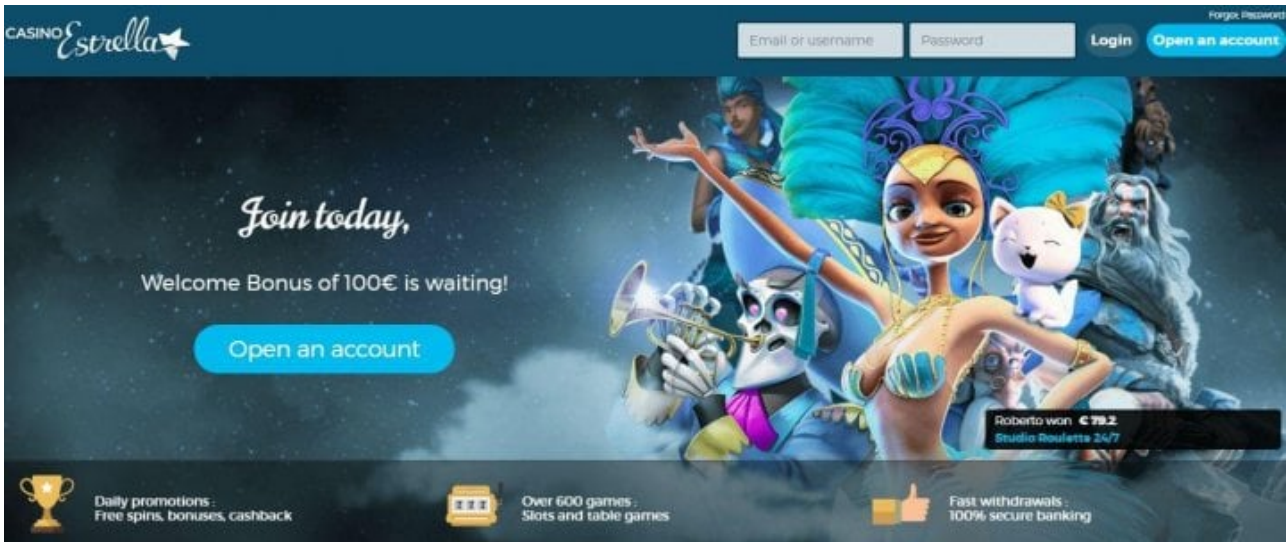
CASINO Estrella

Forgot Password

Email or username

Password

Login

Open an account

Join today,

Welcome Bonus of 100€ is waiting!

Open an account

Roberto won € 79.2
Studio Roulette 24/7

Daily promotions :
Free spins, bonuses, cashback

Over 600 games :
Slots and table games

Fast withdrawals :
100% secure banking